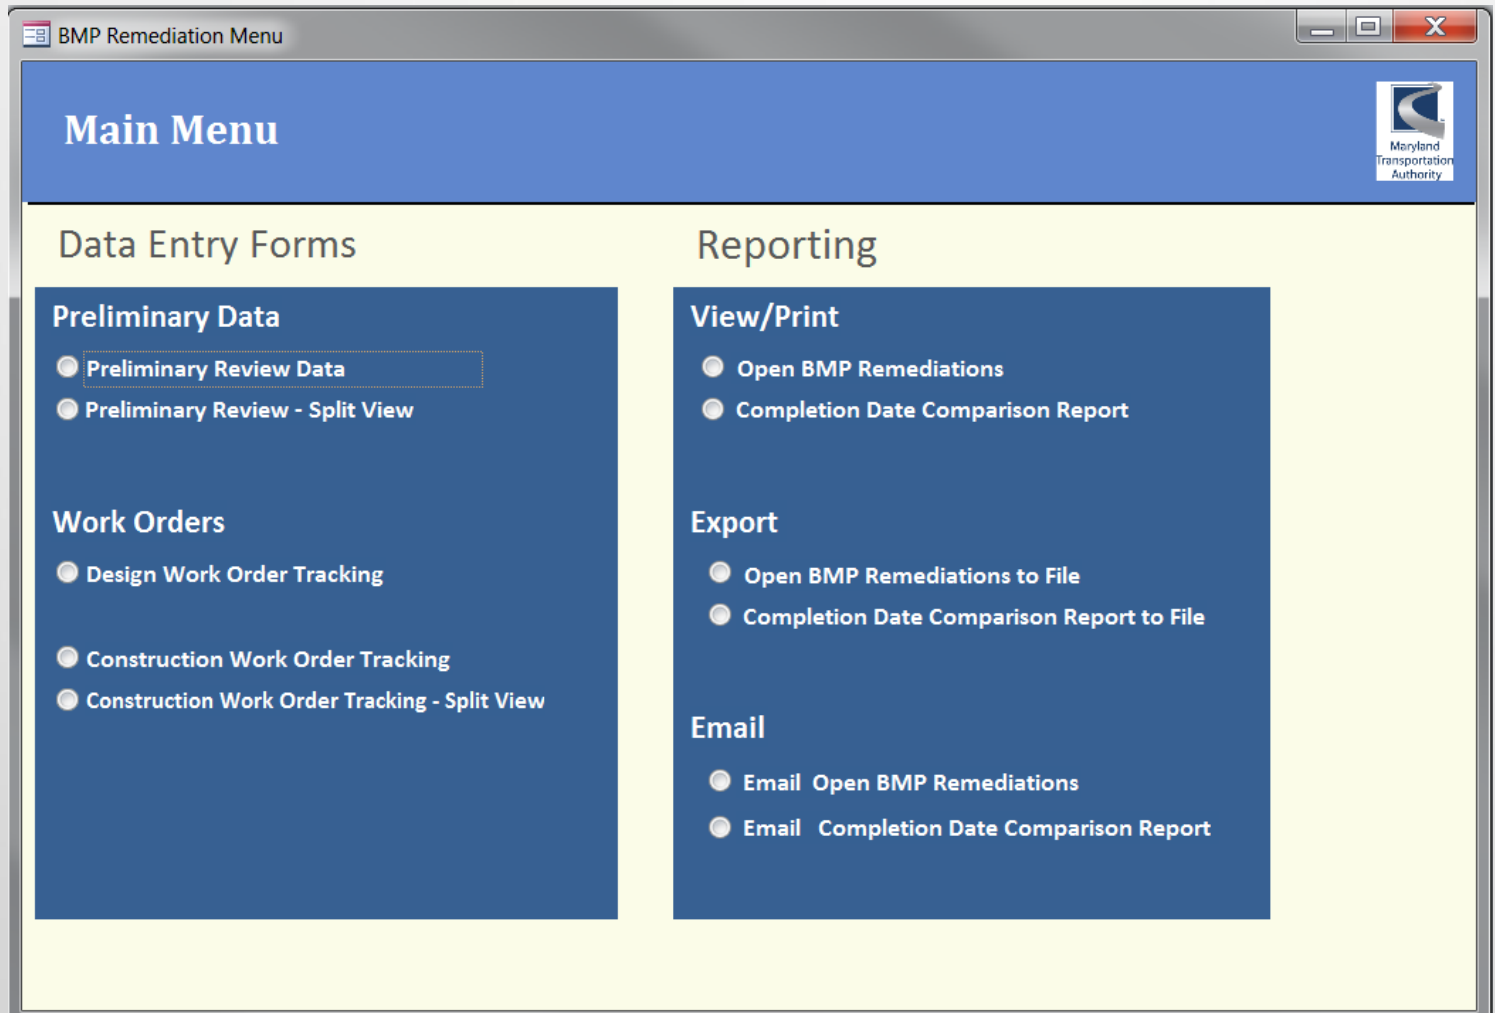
BMP Remediation Menu

Main Menu

Maryland Transportation Authority

Data Entry Forms

Preliminary Data

Preliminary Review Data

Preliminary Review - Split View

Work Orders

Design Work Order Tracking

Construction Work Order Tracking

Construction Work Order Tracking - Split View

Reporting

View/Print

Open BMP Remediations

Completion Date Comparison Report

Export

Open BMP Remediations to File

Completion Date Comparison Report to File

Email

Email Open BMP Remediations

Email Completion Date Comparison Report